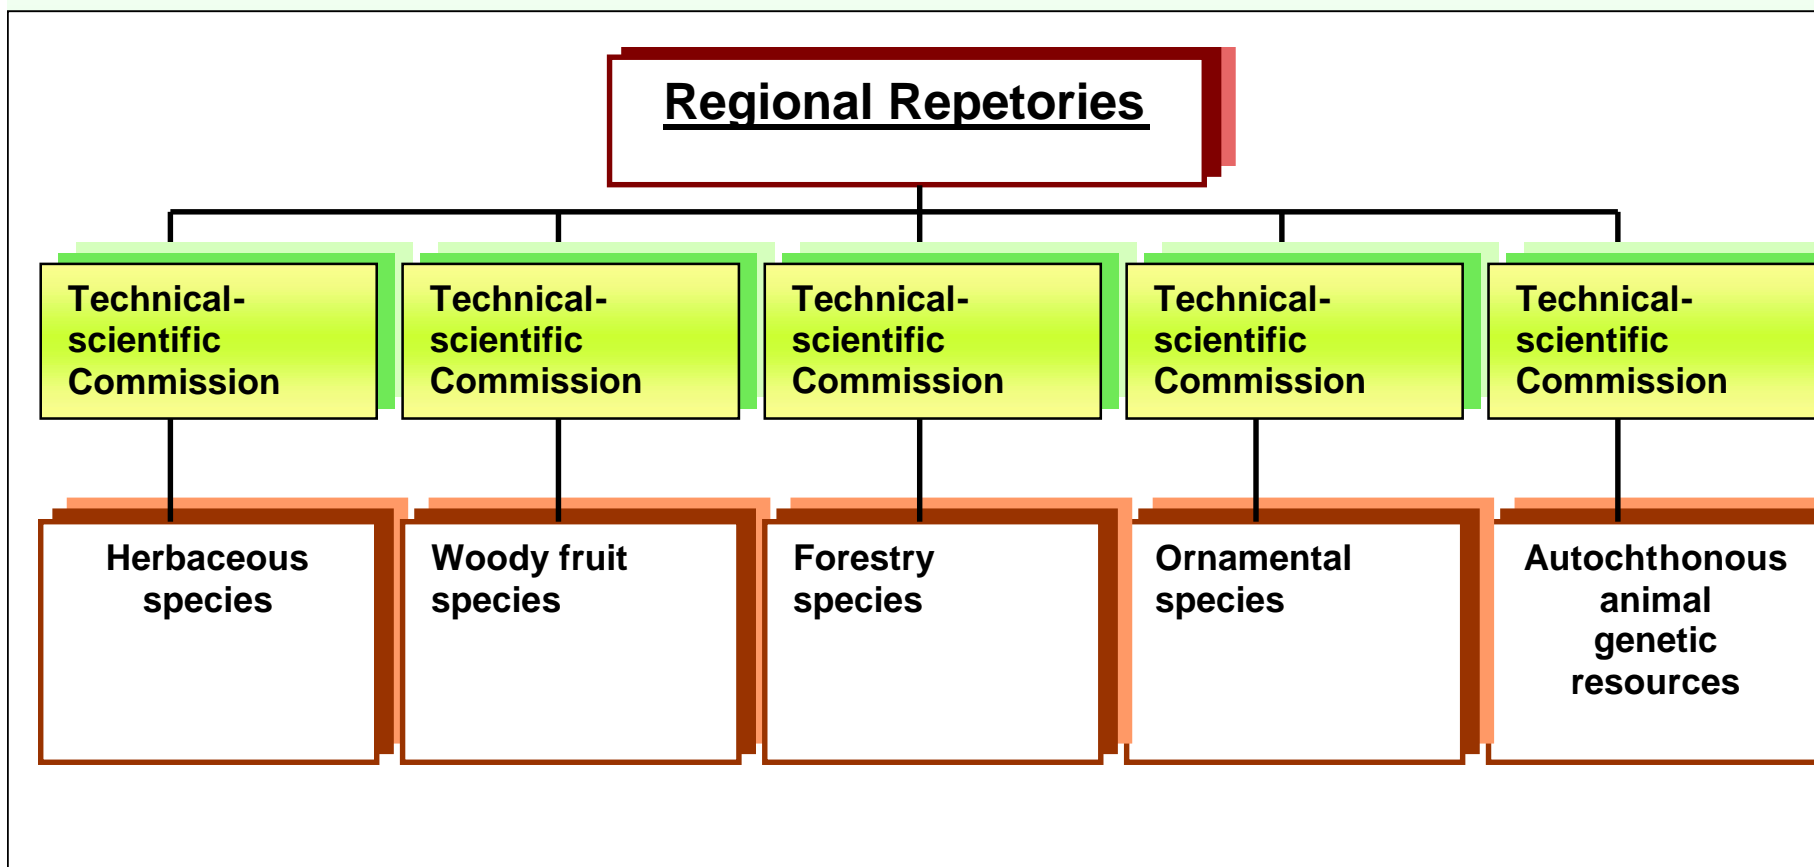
Regional Repetories

Technical-scientific Commission

Technical-scientific Commission

Technical-scientific Commission

Technical-scientific Commission

Technical-scientific Commission

Herbaceous species

Woody fruit species

Forestry species

Ornamental species

Autochthonous animal genetic resources